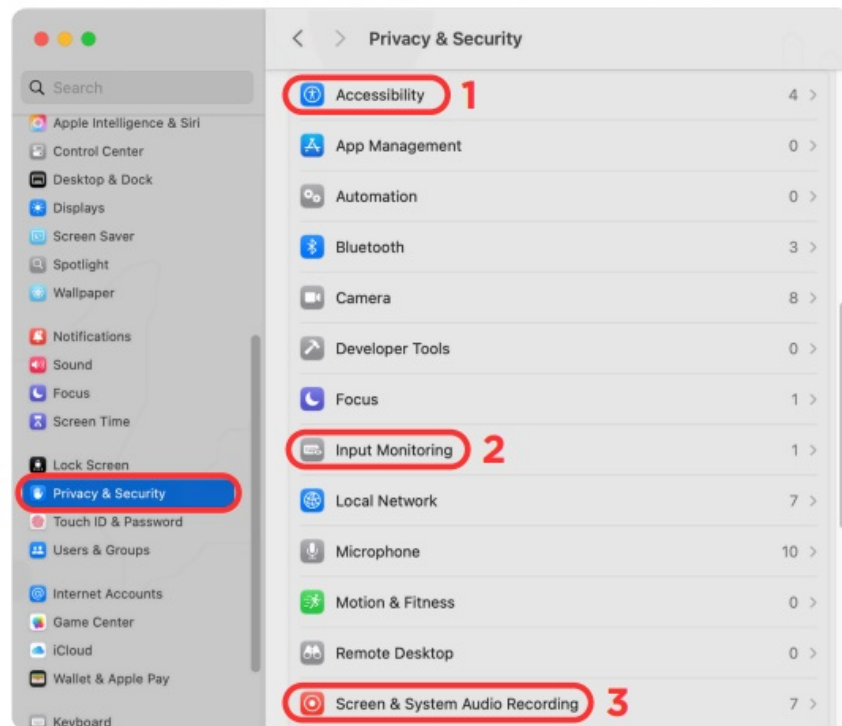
Search

Apple Intelligence & Siri
Control Center
Desktop & Dock
Displays
Screen Saver
Spotlight
Wallpaper

Notifications
Sound
Focus
Screen Time

Lock Screen
Privacy & Security
Touch ID & Password
Users & Groups

Internet Accounts
Game Center
iCloud
Wallet & Apple Pay

Keyboard

Privacy & Security

Accessibility 4 1
App Management 0
Automation 0
Bluetooth 3
Camera 8
Developer Tools 0
Focus 1
Input Monitoring 1 2
Local Network 7
Microphone 10
Motion & Fitness 0
Remote Desktop 0
Screen & System Audio Recording 7 3